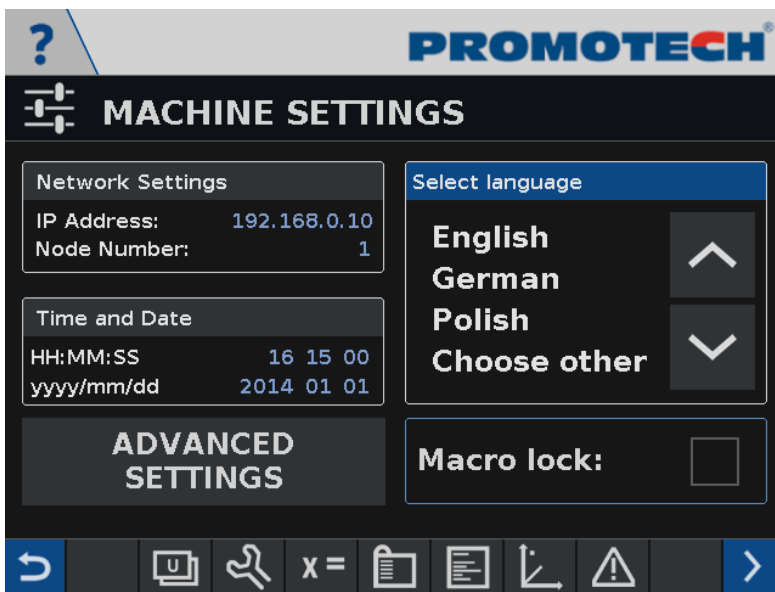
?

PROMOTECH

MACHINE SETTINGS

Network Settings
IP Address: 192.168.0.10
Node Number: 1

Time and Date
HH:MM:SS 16 15 00
yyyy/mm/dd 2014 01 01

ADVANCED SETTINGS

Select language
English
German
Polish
Choose other

Macro lock:

U

x =